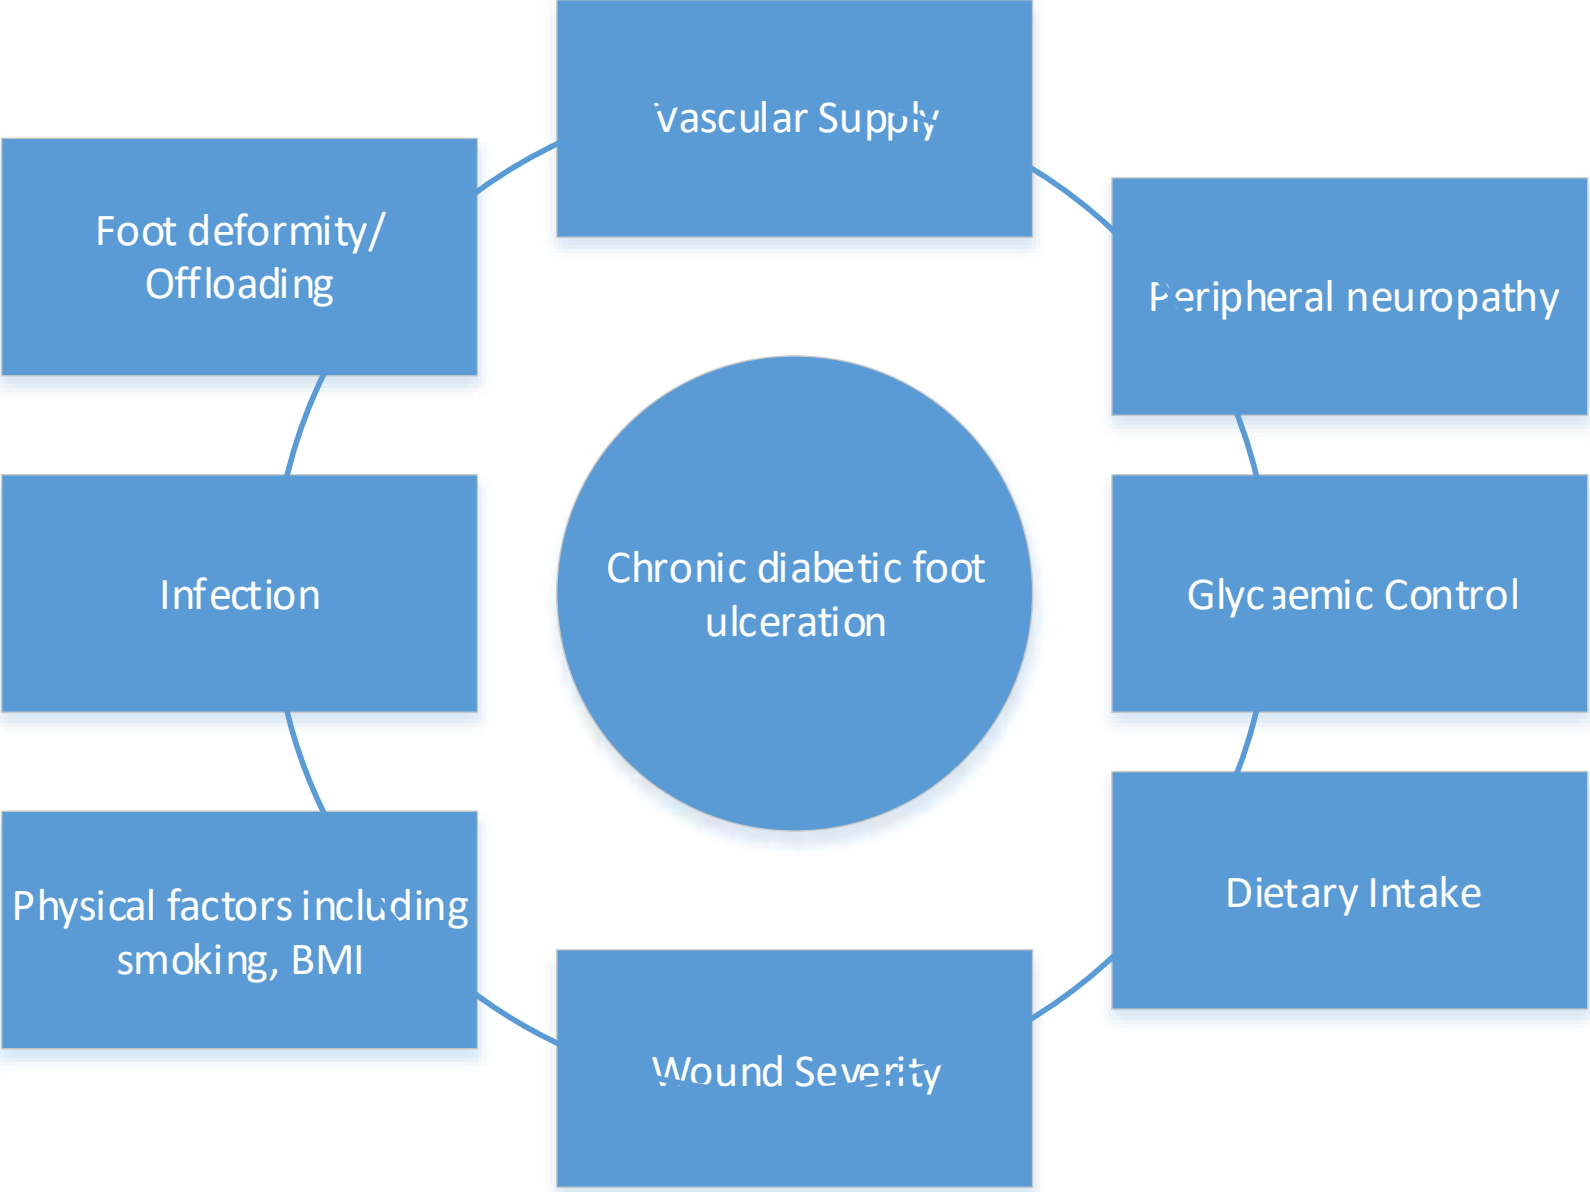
Vascular Supply

Foot deformity/ Offloading

Peripheral neuropathy

Chronic diabetic foot ulceration

Infection

Glycaemic Control

Dietary Intake

Physical factors including smoking, BMI

Wound Severity